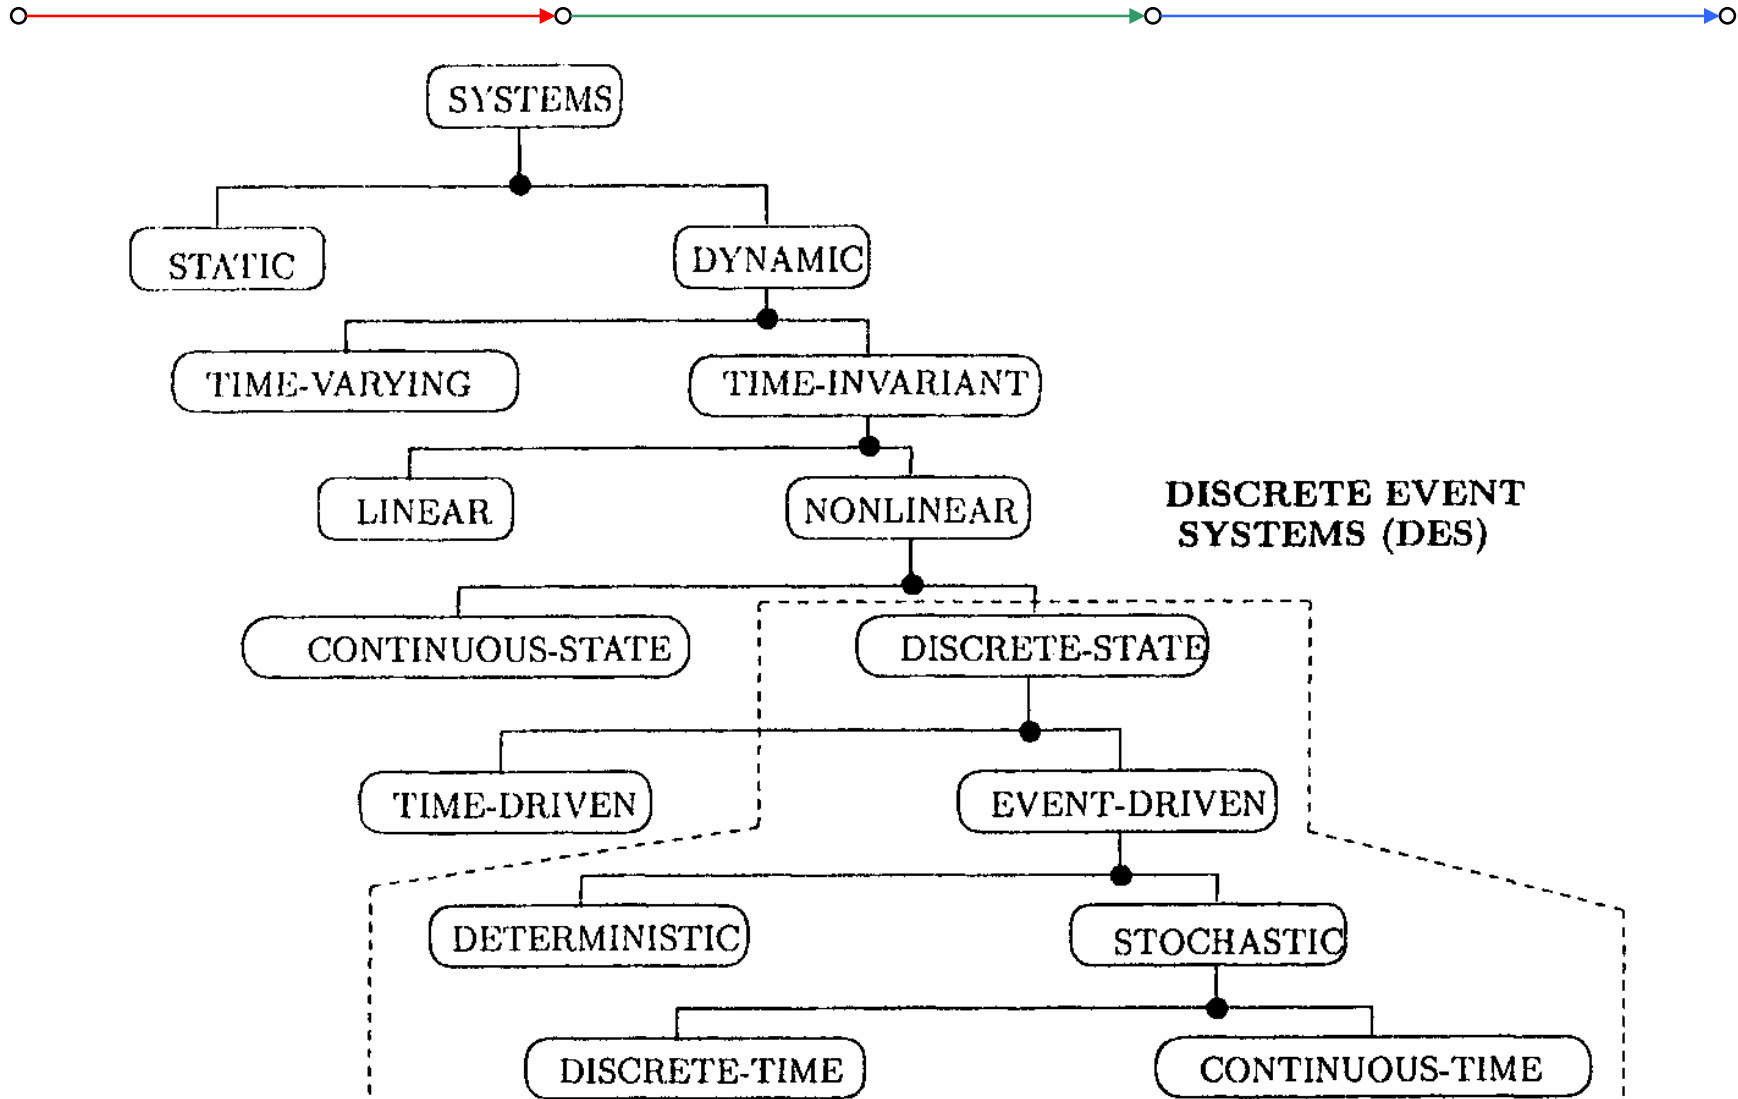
SYSTEMS

STATIC

DYNAMIC

TIME-VARYING

TIME-INVARIANT

LINEAR

NONLINEAR

DISCRETE EVENT SYSTEMS (DES)

CONTINUOUS-STATE

DISCRETE-STATE

TIME-DRIVEN

EVENT-DRIVEN

DETERMINISTIC

STOCHASTIC

DISCRETE-TIME

CONTINUOUS-TIME